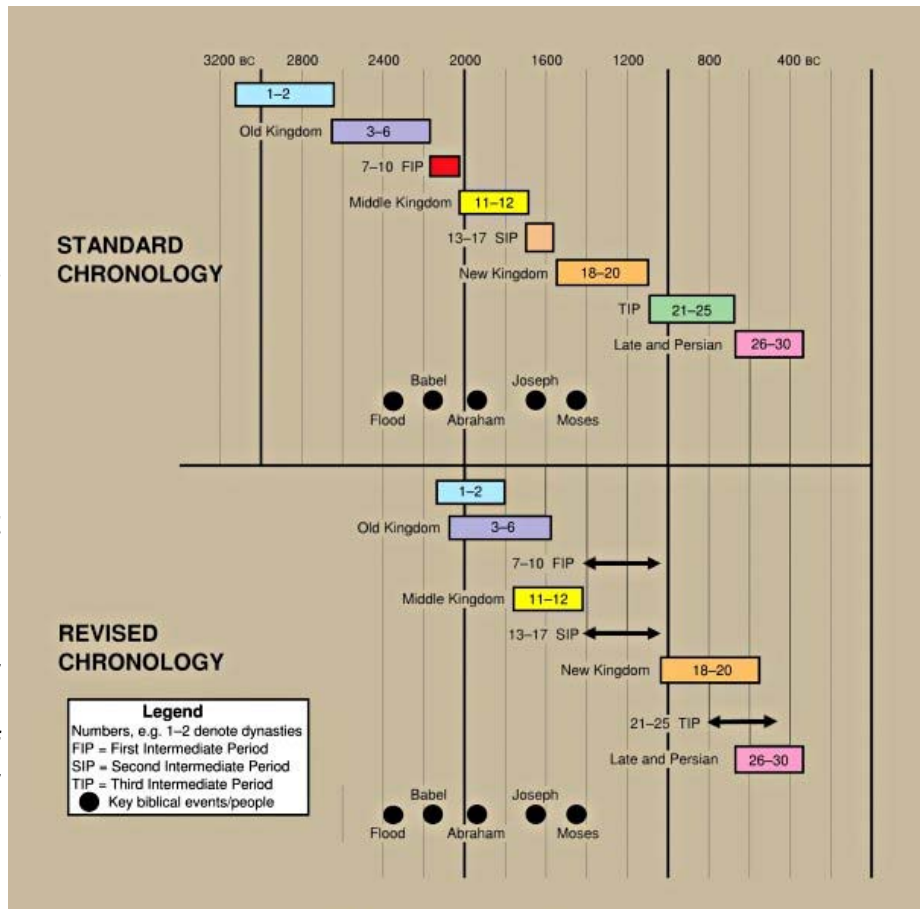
3200 BC 2800 2400 2000 1600 1200 800 400 BC

1–2

Old Kingdom 3–6

7–10 FIP

Middle Kingdom 11–12

13–17 SIP

New Kingdom 18–20

TIP 21–25

Late and Persian 26–30

STANDARD CHRONOLOGY

Babel Joseph

Flood Abraham Moses

1–2

Old Kingdom 3–6

7–10 FIP

Middle Kingdom 11–12

13–17 SIP

REVISED CHRONOLOGY

New Kingdom 18–20

21–25 TIP

Late and Persian 26–30

Legend
Numbers, e.g. 1–2 denote dynasties
FIP = First Intermediate Period
SIP = Second Intermediate Period
TIP = Third Intermediate Period
Key biblical events/people

Babel Joseph

Flood Abraham Moses